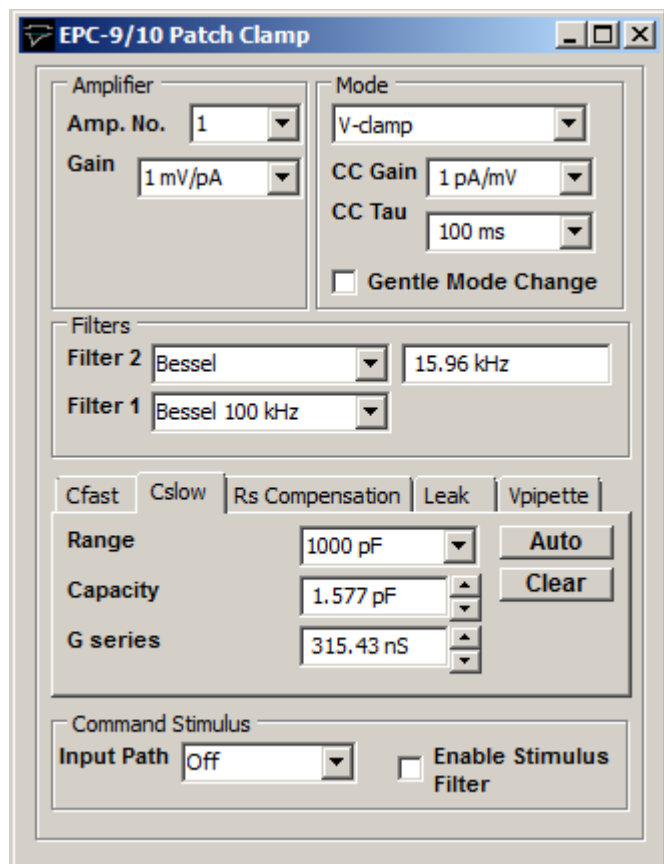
EPC-9/10 Patch Clamp

Amplifier
Amp. No. 1
Gain 1 mV/pA

Mode
V-clamp
CC Gain 1 pA/mV
CC Tau 100 ms
Gentle Mode Change

Filters
Filter 2 Bessel 15.96 kHz
Filter 1 Bessel 100 kHz

Cfast | Cslow | Rs Compensation | Leak | Vpipette

Range 1000 pF
Auto
Capacity 1.577 pF
Clear
G series 315.43 nS

Command Stimulus
Input Path Off
Enable Stimulus Filter